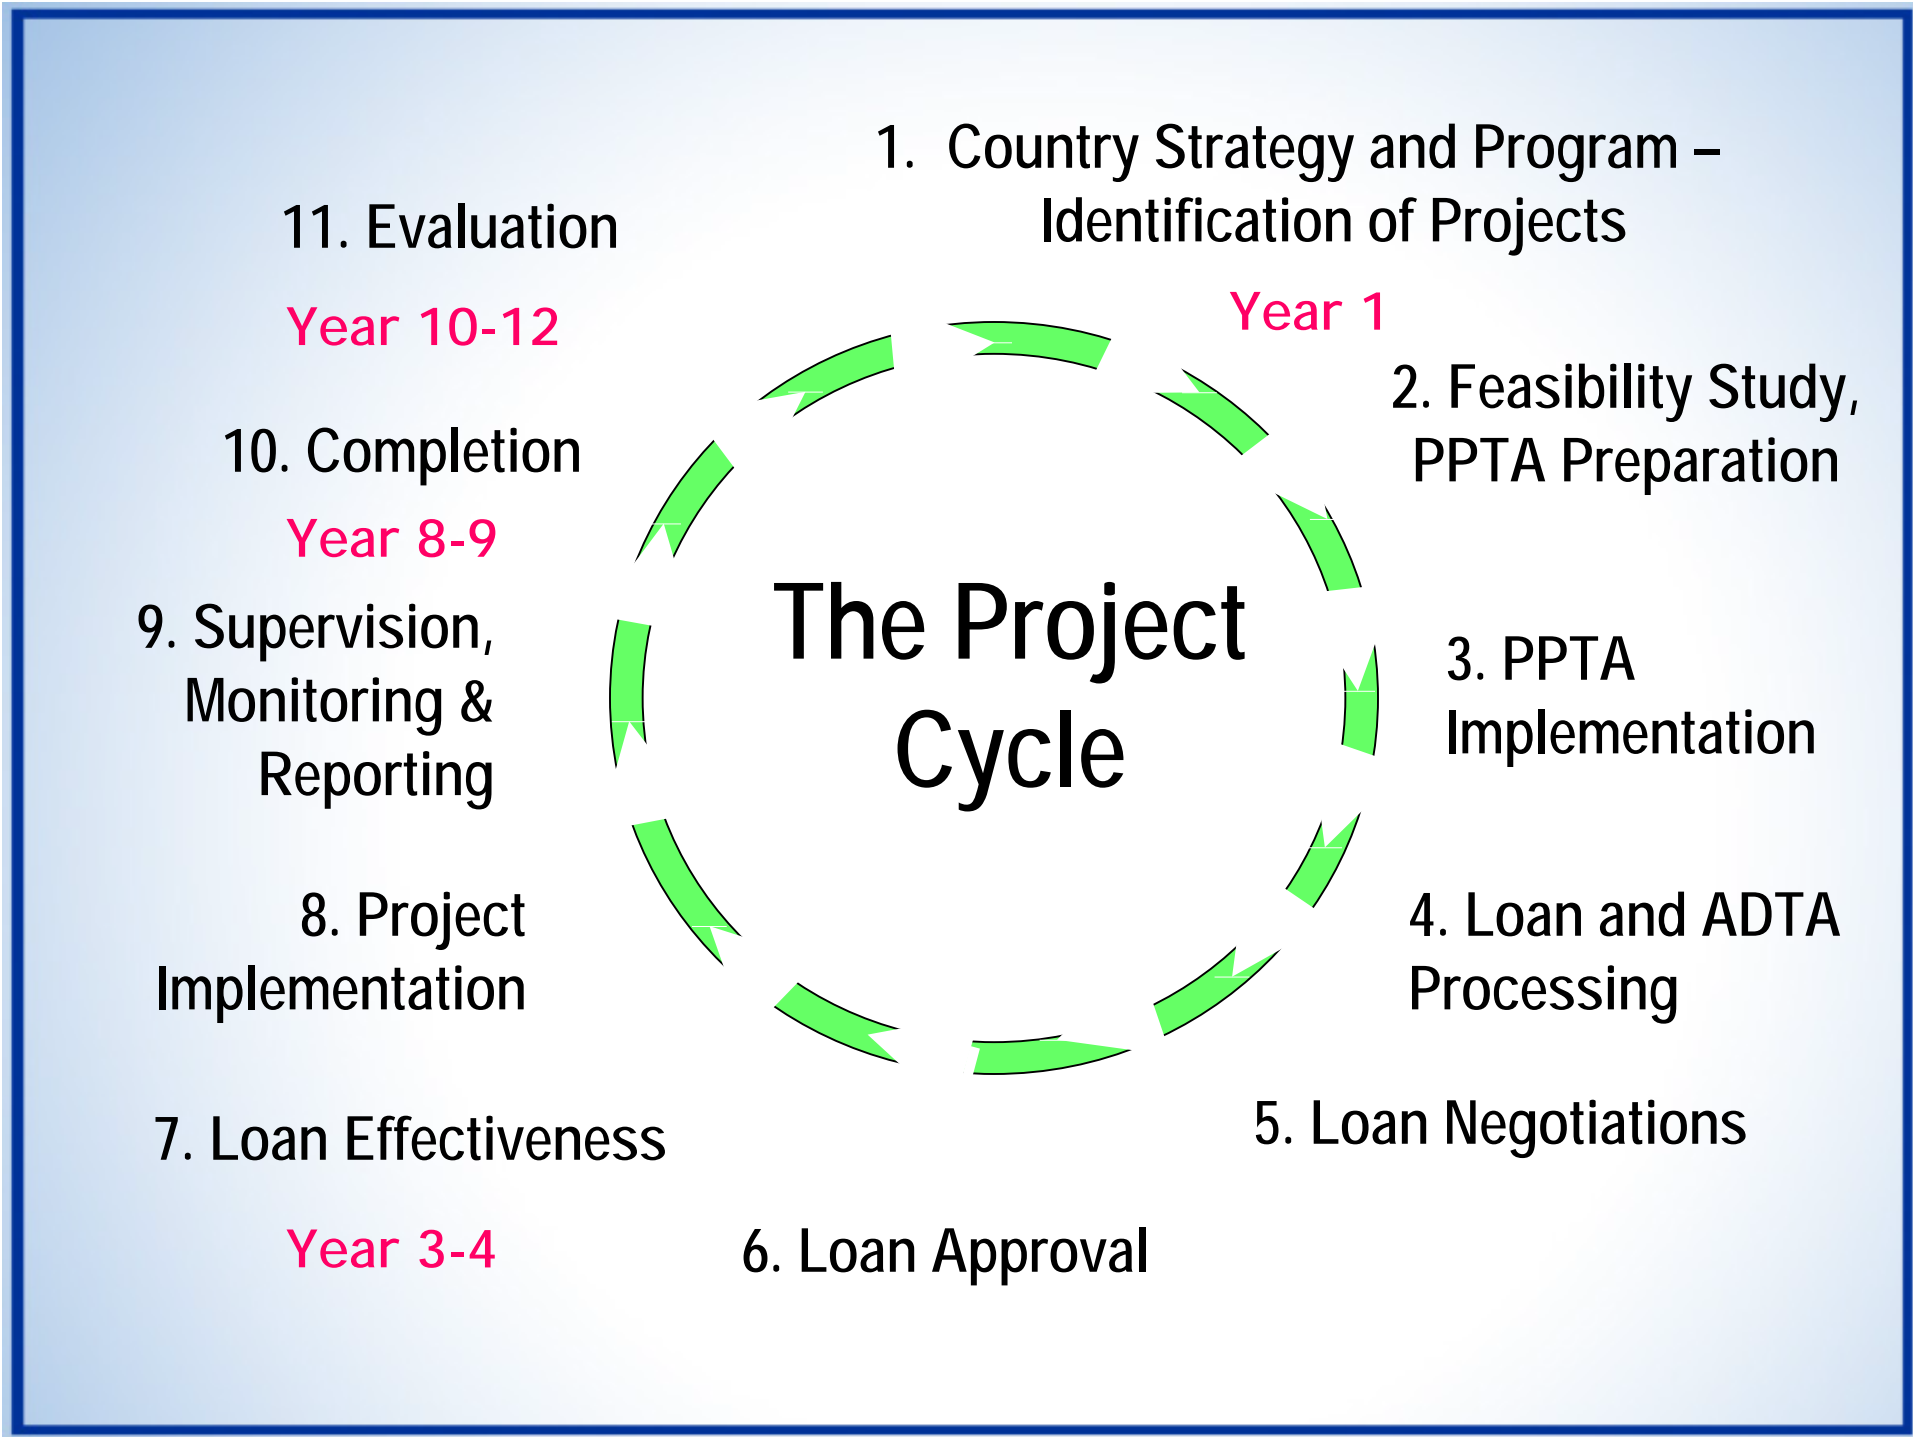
1. Country Strategy and Program – Identification of Projects

Year 1

2. Feasibility Study, PPTA Preparation

3. PPTA Implementation

4. Loan and ADTA Processing

5. Loan Negotiations

6. Loan Approval

7. Loan Effectiveness

Year 3-4

8. Project Implementation

9. Supervision, Monitoring & Reporting

10. Completion

Year 8-9

11. Evaluation

Year 10-12

The Project Cycle